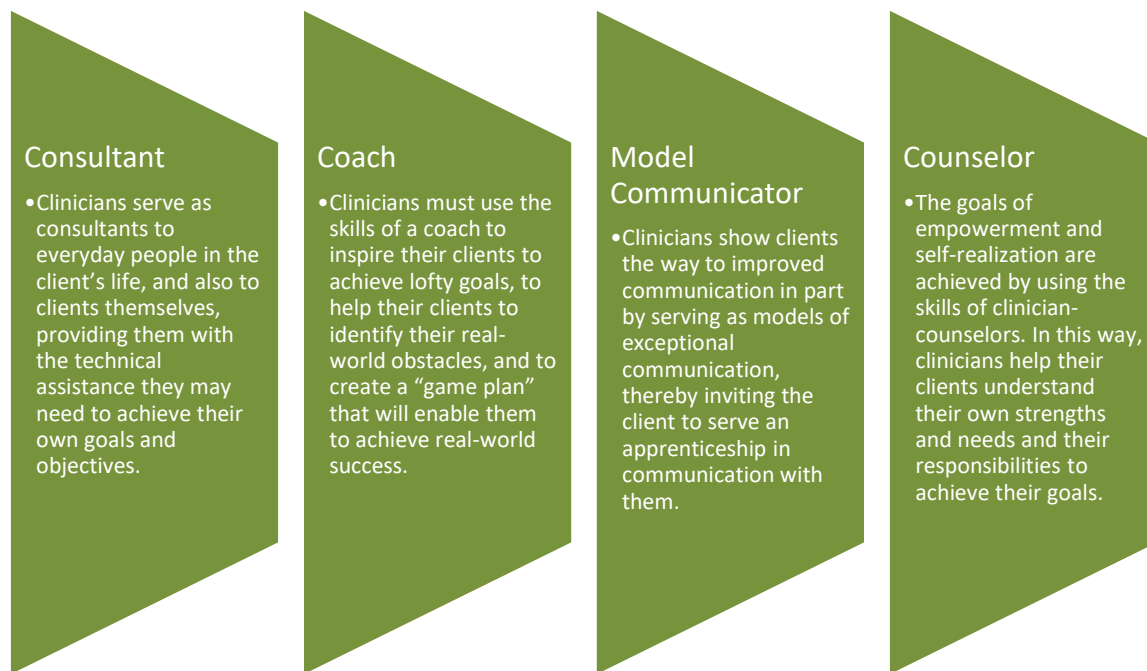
Consultant

•Clinicians serve as consultants to everyday people in the client's life, and also to clients themselves, providing them with the technical assistance they may need to achieve their own goals and objectives.

Coach

•Clinicians must use the skills of a coach to inspire their clients to achieve lofty goals, to help their clients to identify their real-world obstacles, and to create a "game plan" that will enable them to achieve real-world success.

Model Communicator

•Clinicians show clients the way to improved communication in part by serving as models of exceptional communication, thereby inviting the client to serve an apprenticeship in communication with them.

Counselor

•The goals of empowerment and self-realization are achieved by using the skills of clinician-counselors. In this way, clinicians help their clients understand their own strengths and needs and their responsibilities to achieve their goals.